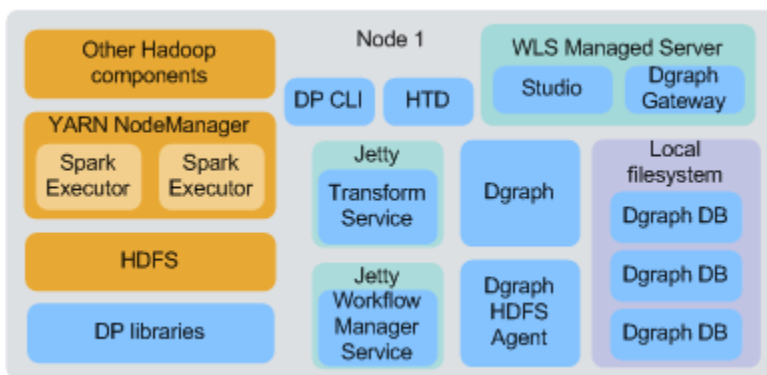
Other Hadoop components

Node 1

WLS Managed Server

Studio

Dgraph Gateway

DP CLI

HTD

YARN NodeManager

Spark Executor

Spark Executor

Jetty

Transform Service

Dgraph

Local filesystem

Dgraph DB

Dgraph DB

Dgraph DB

HDFS

Jetty

Workflow Manager Service

Dgraph HDFS Agent

DP libraries